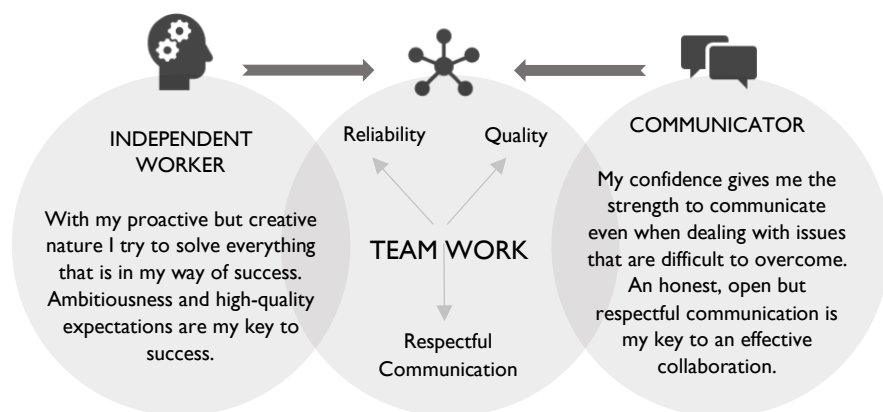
INDEPENDENT WORKER

With my proactive but creative nature I try to solve everything that is in my way of success. Ambitiousness and high-quality expectations are my key to success.

Reliability

Quality

TEAM WORK

Respectful Communication

COMMUNICATOR

My confidence gives me the strength to communicate even when dealing with issues that are difficult to overcome. An honest, open but respectful communication is my key to an effective collaboration.